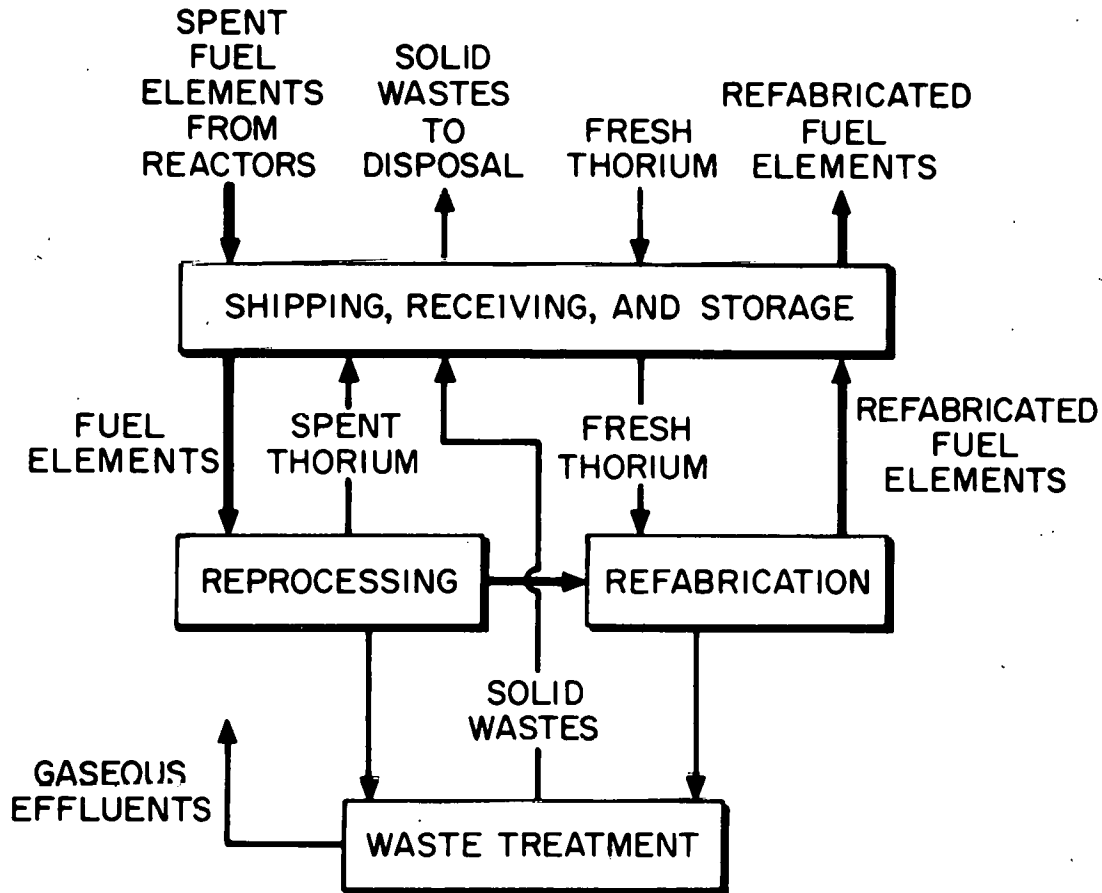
SPENT FUEL ELEMENTS FROM REACTORS

SOLID WASTES TO DISPOSAL

FRESH THORIUM

REFABRICATED FUEL ELEMENTS

SHIPPING, RECEIVING, AND STORAGE

FUEL ELEMENTS

SPENT THORIUM

FRESH THORIUM

REFABRICATED FUEL ELEMENTS

REPROCESSING

REFABRICATION

SOLID WASTES

GASEOUS EFFLUENTS

WASTE TREATMENT